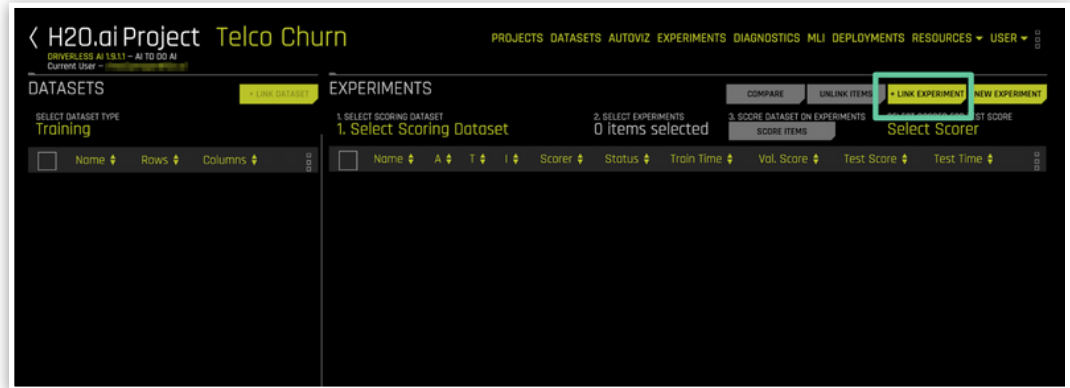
< H2O.ai Project Telco Churn

DRIVERLESS AI 1.9.1.1 – AI TO DO AI
Current User – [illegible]

PROJECTS DATASETS AUTOVIZ EXPERIMENTS DIAGNOSTICS MLI DEPLOYMENTS RESOURCES ▾ USER ▾

DATASETS

+ LINK DATASET

SELECT DATASET TYPE
Training

| Name ♦ | Rows ♦ | Columns ♦ |
|---|---|---|

EXPERIMENTS

COMPARE UNLINK ITEMS + LINK EXPERIMENT NEW EXPERIMENT

1. SELECT SCORING DATASET
1. Select Scoring Dataset

2. SELECT EXPERIMENTS
0 items selected

3. SCORE DATASET ON EXPERIMENTS
SCORE ITEMS

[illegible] TEST SCORE
Select Scorer

| Name ♦ | A ♦ | T ♦ | I ♦ | Scorer ♦ | Status ♦ | Train Time ♦ | Val. Score ♦ | Test Score ♦ | Test Time ♦ |
|---|---|---|---|---|---|---|---|---|---|